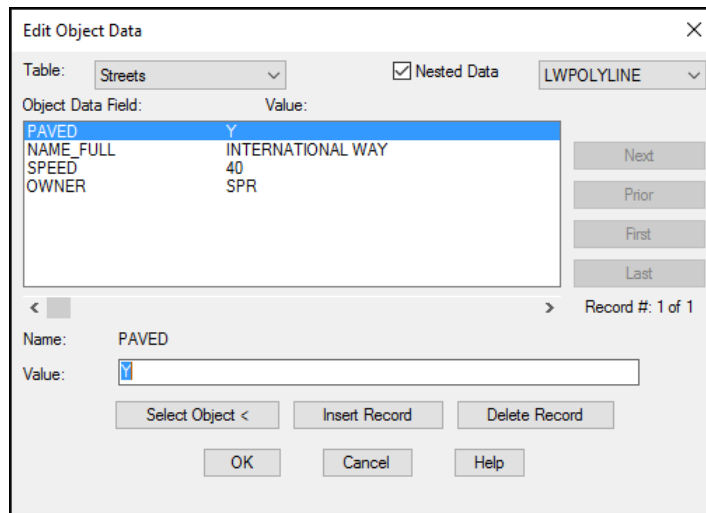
Edit Object Data

Table: Streets

Nested Data

LWPOLYLINE

Object Data Field: Value:

| | |
|---|---|
| PAVED | Y |
| NAME_FULL | INTERNATIONAL WAY |
| SPEED | 40 |
| OWNER | SPR |

Next

Prior

First

Last

Record #: 1 of 1

Name: PAVED

Value: Y

Select Object <

Insert Record

Delete Record

OK

Cancel

Help